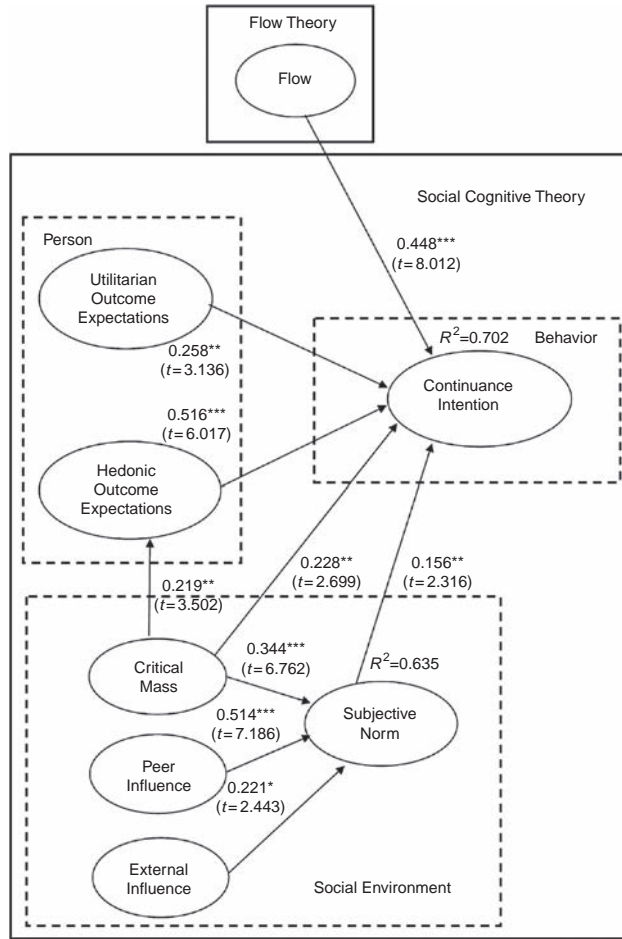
Flow Theory

Flow

Social Cognitive Theory

Person

Utilitarian Outcome Expectations

0.448***
($t$=8.012)

$R^2$=0.702

Behavior

0.258**
($t$=3.136)

Continuance Intention

0.516***
($t$=6.017)

Hedonic Outcome Expectations

0.228**
($t$=2.699)

0.156**
($t$=2.316)

0.219**
($t$=3.502)

Critical Mass

0.344***
($t$=6.762)

$R^2$=0.635

0.514***
($t$=7.186)

Subjective Norm

Peer Influence

0.221*
($t$=2.443)

External Influence

Social Environment